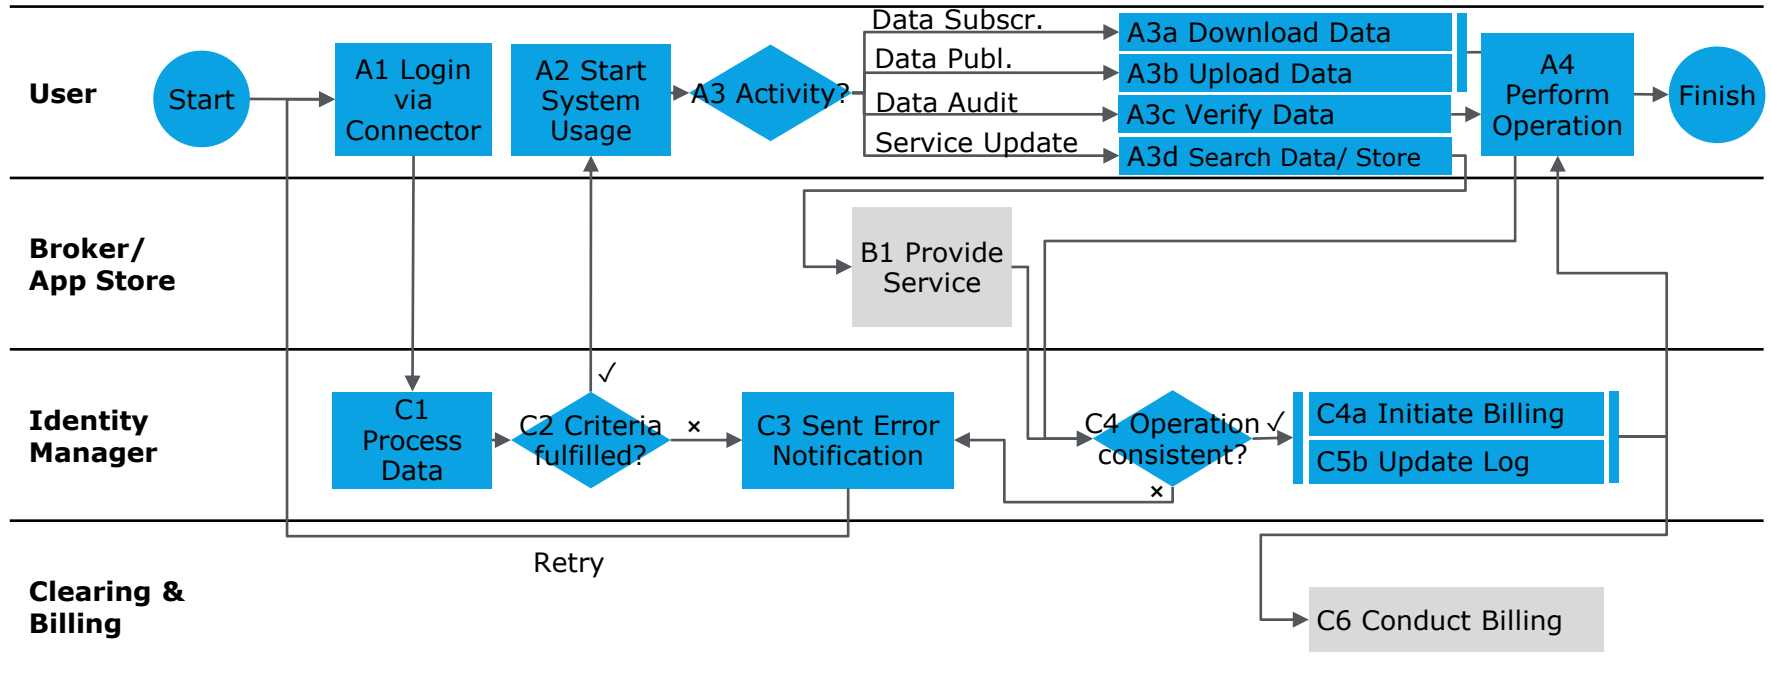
User

Start

A1 Login via Connector

A2 Start System Usage

A3 Activity?

Data Subscr.

Data Publ.

Data Audit

Service Update

A3a Download Data

A3b Upload Data

A3c Verify Data

A3d Search Data/ Store

A4 Perform Operation

Finish

Broker/ App Store

B1 Provide Service

Identity Manager

C1 Process Data

C2 Criteria fulfilled?

✓

×

C3 Sent Error Notification

C4 Operation consistent?

✓

×

C4a Initiate Billing

C5b Update Log

Clearing & Billing

Retry

C6 Conduct Billing